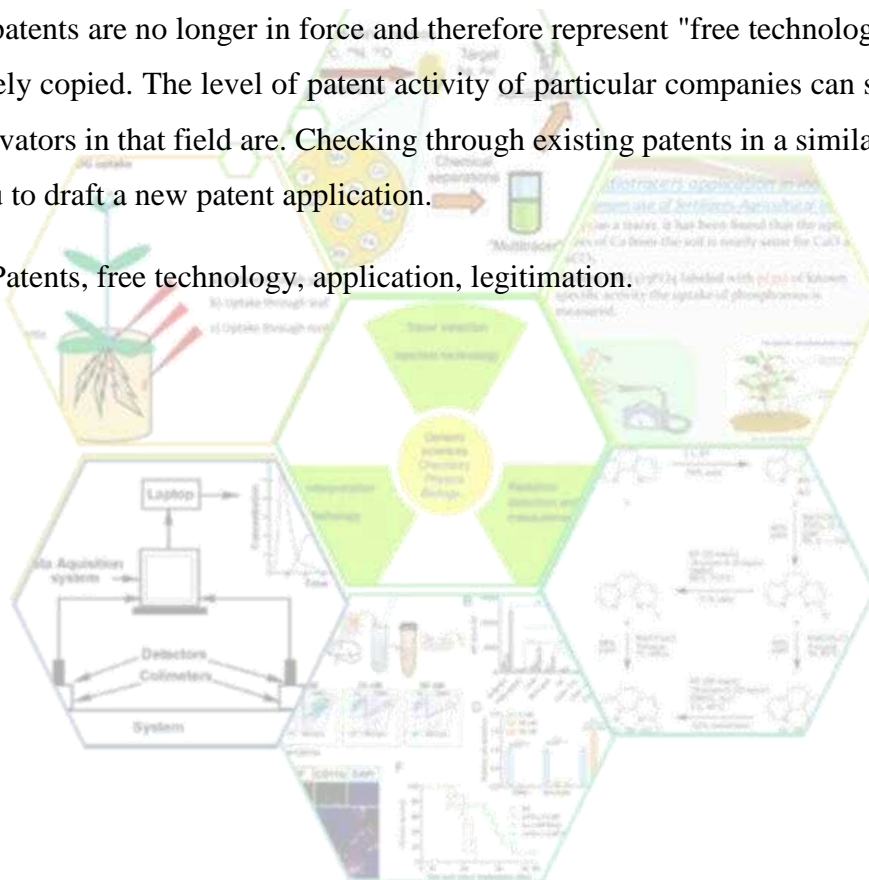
patents are no longer in force and therefore represent "free technolog ely copied. The level of patent activity of particular companies can s vators in that field are. Checking through existing patents in a simila n to draft a new patent application.

Patents, free technology, application, legitimation.

Laptop

ta Aquisition system

Detectors

Colimeters

System

"Multitracer"

Chemical separations

Target